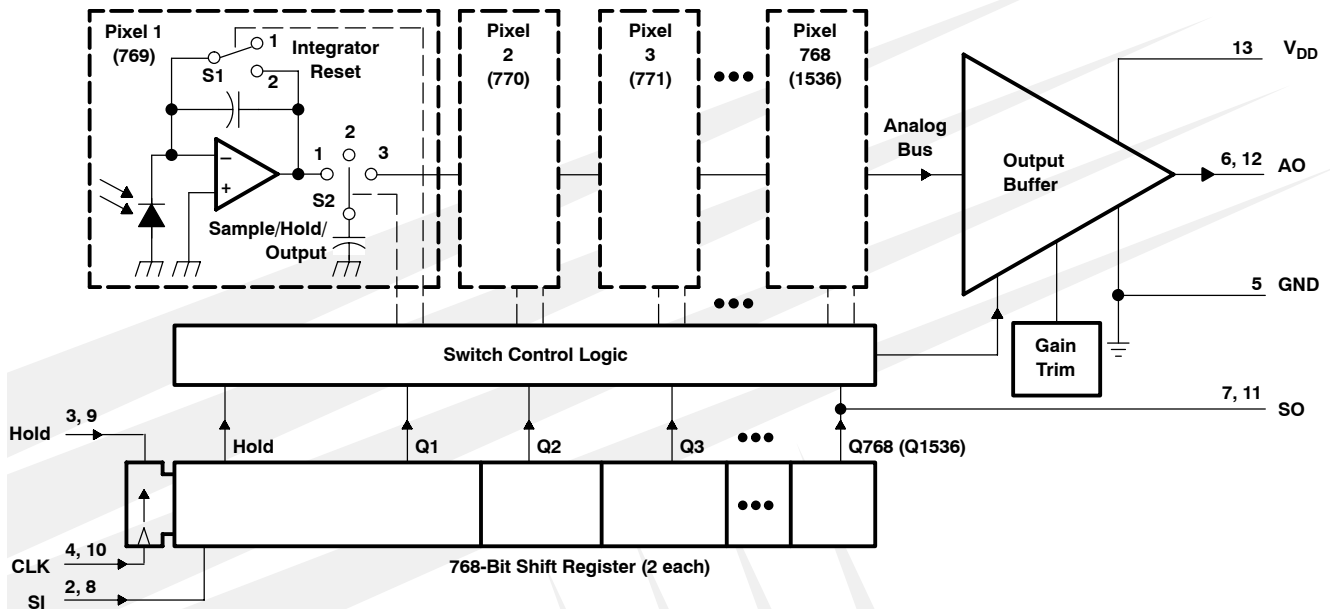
Pixel 1 (769)

1

Integrator Reset

S1

2

1

2

3

S2

Sample/Hold/ Output

Pixel 2 (770)

Pixel 3 (771)

•••

Pixel 768 (1536)

Analog Bus

Output Buffer

13 $V_{DD}$

6, 12 AO

5 GND

Gain Trim

•••

Switch Control Logic

7, 11 SO

Hold 3, 9

Hold

Q1

Q2

Q3

•••

Q768 (Q1536)

•••

CLK 4, 10

SI 2, 8

768-Bit Shift Register (2 each)